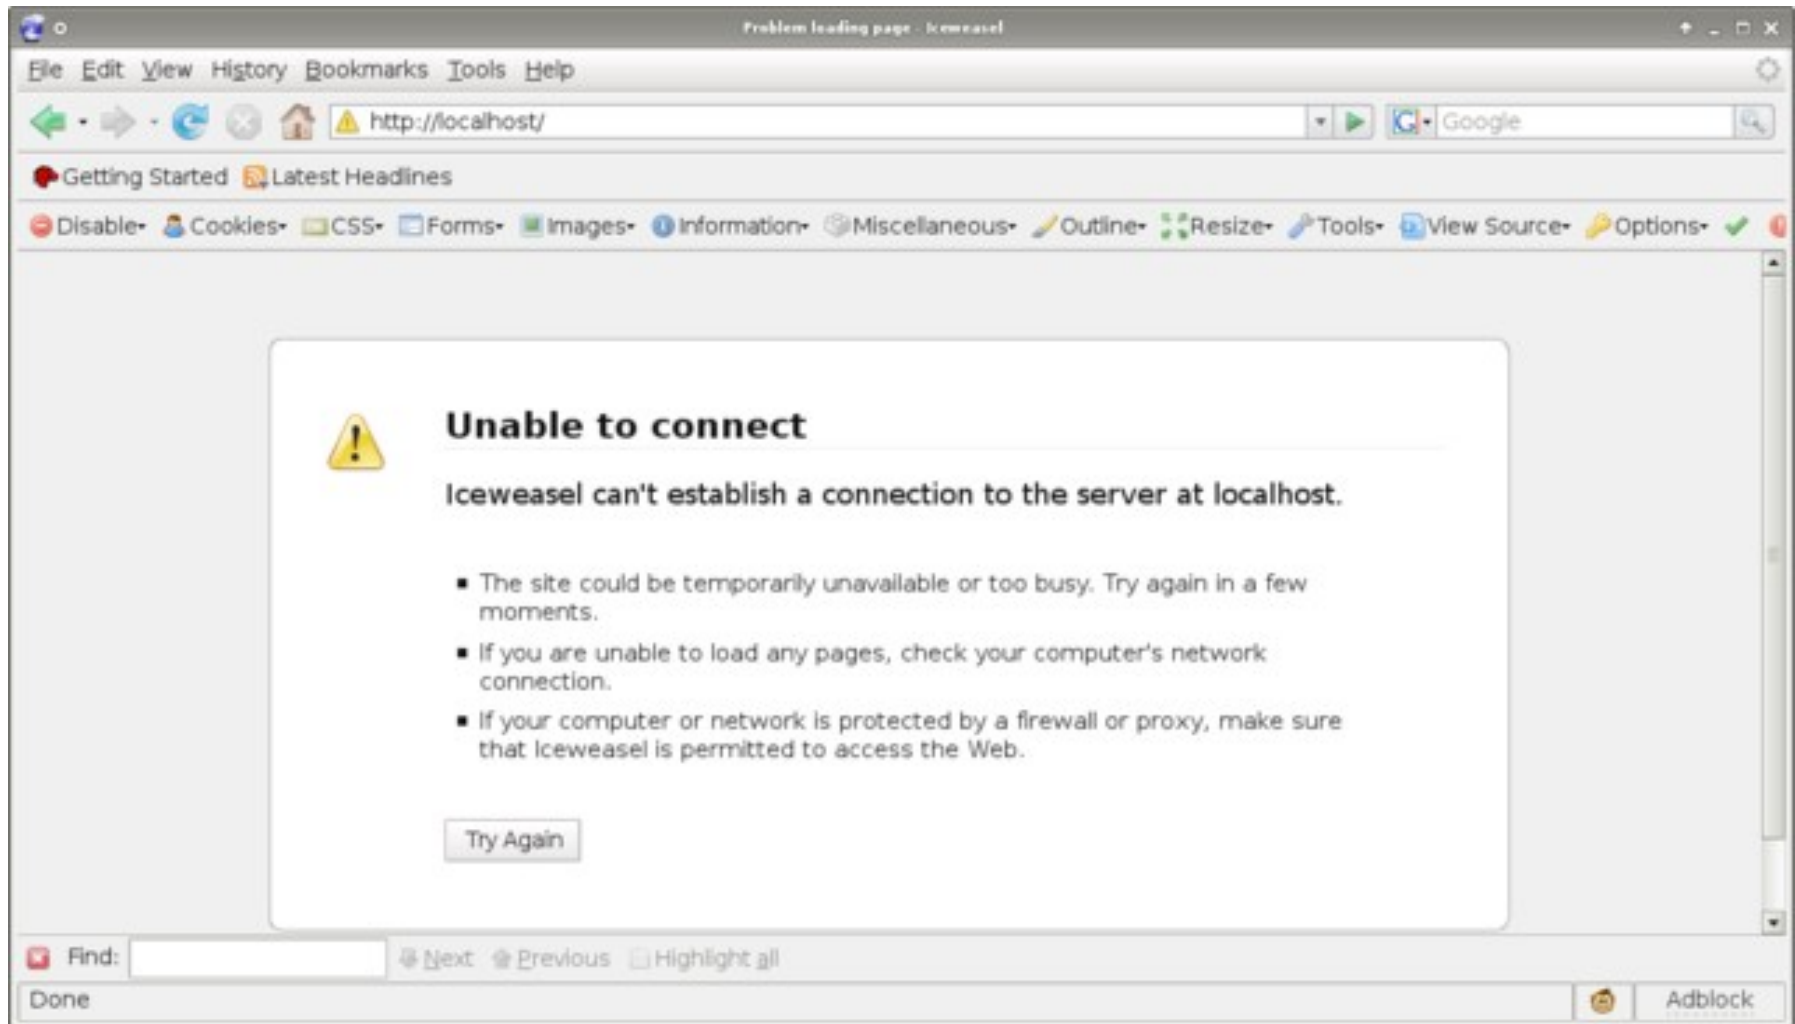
Problem loading page - Iceweasel

File Edit View History Bookmarks Tools Help

http://localhost/

Google

Getting Started Latest Headlines

Disable Cookies CSS Forms Images Information Miscellaneous Outline Resize Tools View Source Options

Unable to connect

Iceweasel can't establish a connection to the server at localhost.

- The site could be temporarily unavailable or too busy. Try again in a few moments.
- If you are unable to load any pages, check your computer's network connection.
- If your computer or network is protected by a firewall or proxy, make sure that Iceweasel is permitted to access the Web.

Try Again

Find: Next Previous Highlight all

Done Adblock